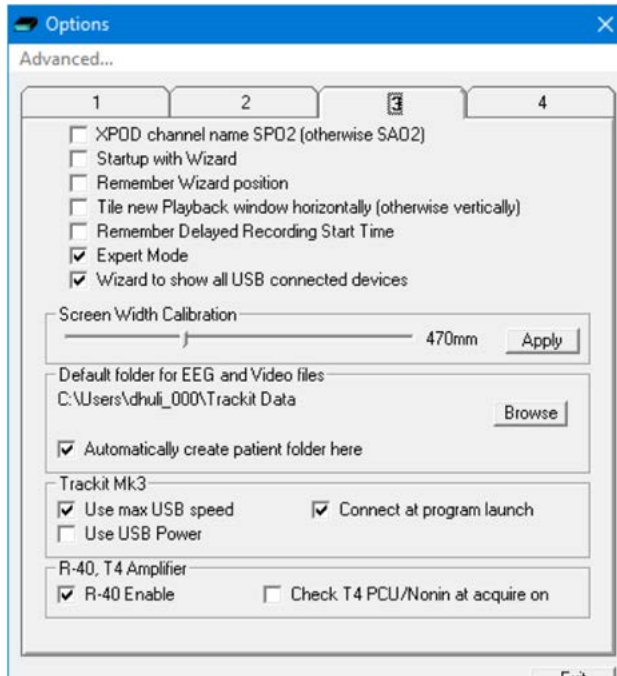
Options
Advanced...

1
2
3
4

XPOD channel name SPO2 (otherwise SAO2)
Startup with Wizard
Remember Wizard position
Tile new Playback window horizontally (otherwise vertically)
Remember Delayed Recording Start Time
Expert Mode
Wizard to show all USB connected devices

Screen Width Calibration
470mm
Apply

Default folder for EEG and Video files
C:\Users\dhuli_000\Trackit Data
Browse
Automatically create patient folder here

Trackit Mk3
Use max USB speed
Connect at program launch
Use USB Power

R-40, T4 Amplifier
R-40 Enable
Check T4 PCU/Nonin at acquire on

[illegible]